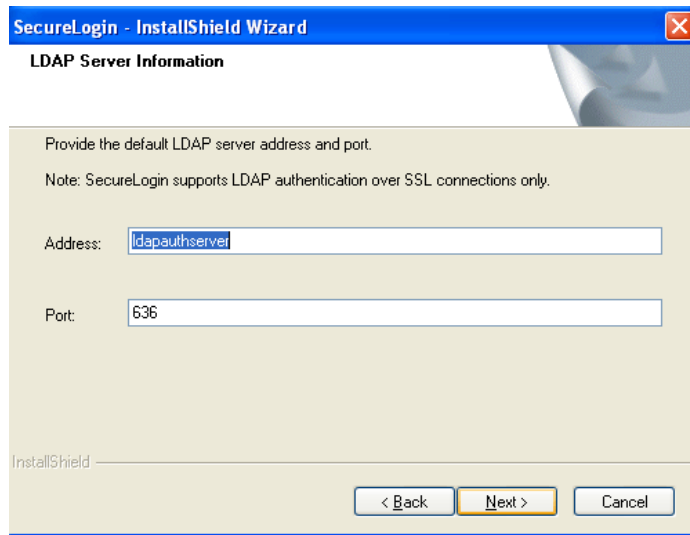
SecureLogin - InstallShield Wizard

LDAP Server Information

Provide the default LDAP server address and port.

Note: SecureLogin supports LDAP authentication over SSL connections only.

Address: ldapauthserver

Port: 636

InstallShield

< Back

Next >

Cancel